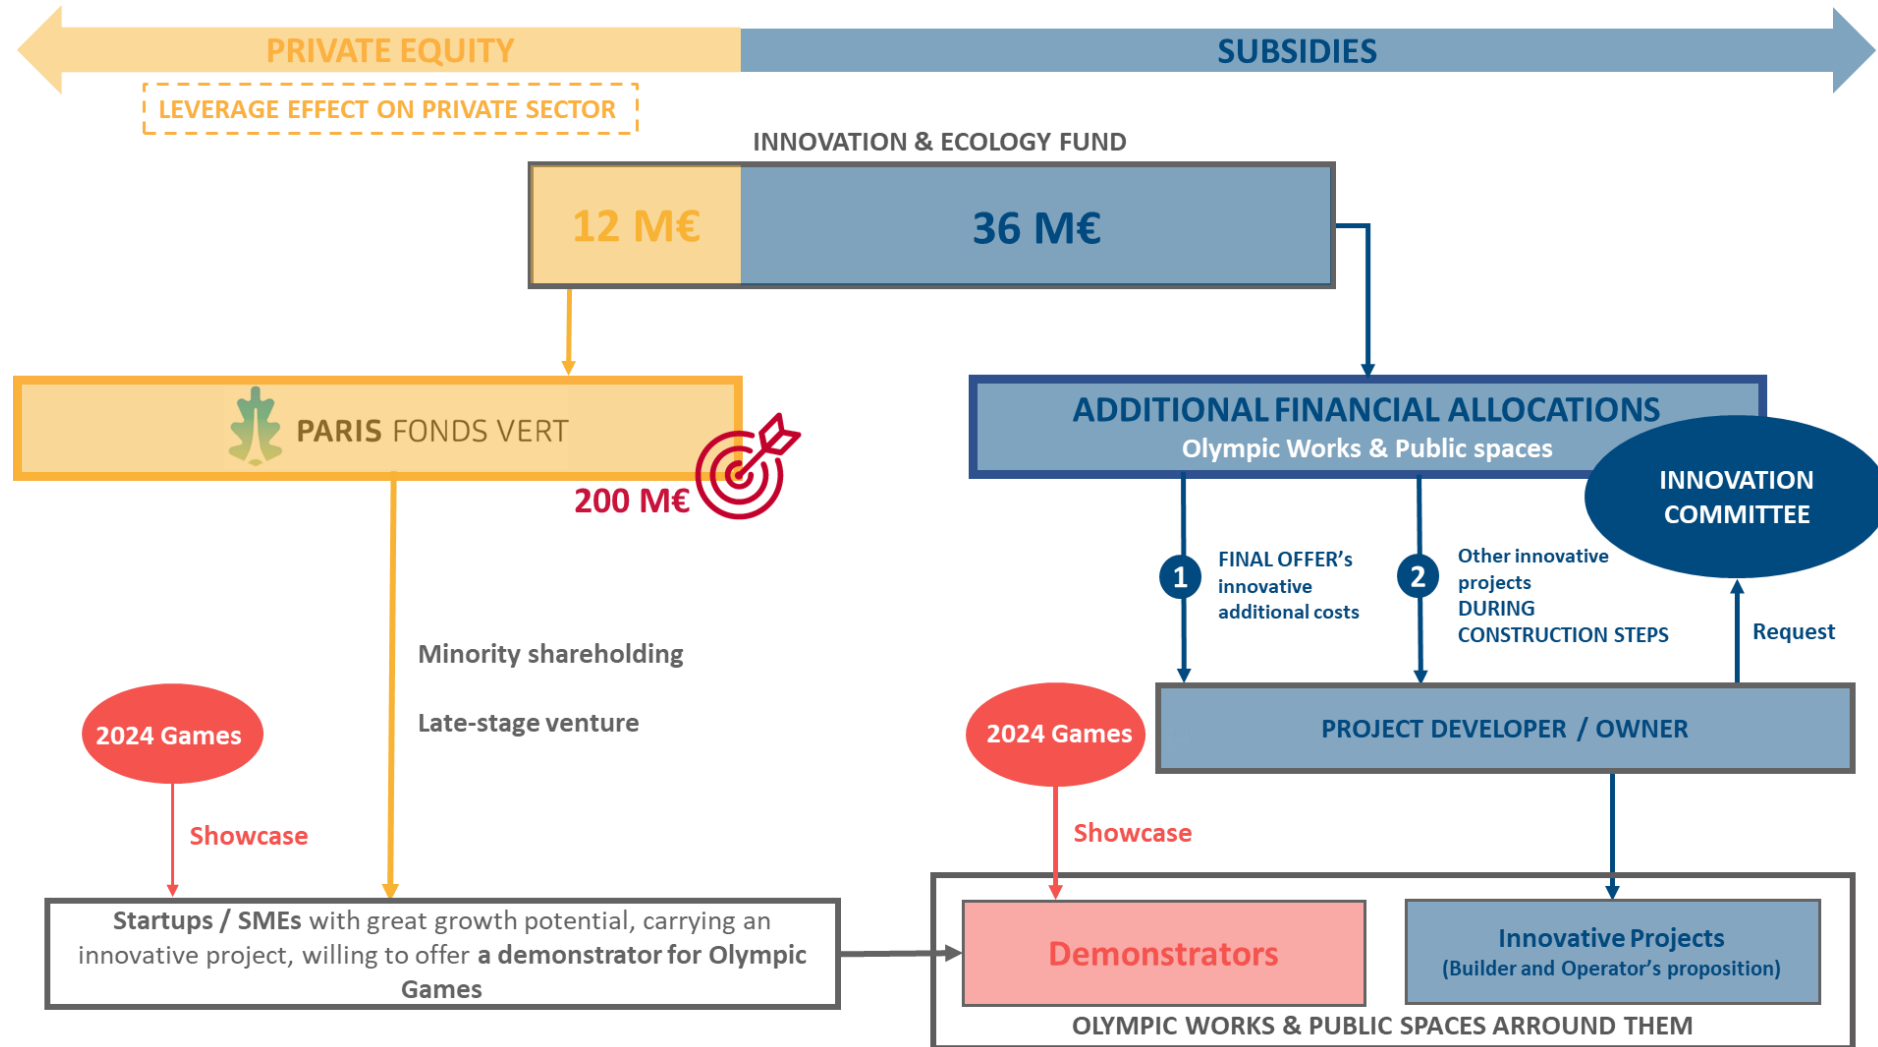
PRIVATE EQUITY

SUBSIDIES

LEVERAGE EFFECT ON PRIVATE SECTOR

INNOVATION & ECOLOGY FUND

12 M€

36 M€

PARIS FONDS VERT

200 M€

ADDITIONAL FINANCIAL ALLOCATIONS
Olympic Works & Public spaces

INNOVATION COMMITTEE

1 FINAL OFFER's innovative additional costs

2 Other innovative projects DURING CONSTRUCTION STEPS

Request

Minority shareholding

Late-stage venture

2024 Games

Showcase

2024 Games

Showcase

PROJECT DEVELOPER / OWNER

Startups / SMEs with great growth potential, carrying an innovative project, willing to offer a demonstrator for Olympic Games

Demonstrators

Innovative Projects
(Builder and Operator's proposition)

OLYMPIC WORKS & PUBLIC SPACES ARROUND THEM